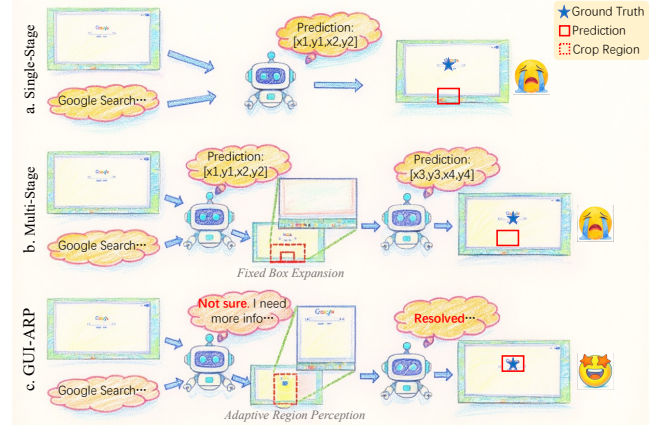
a. Single-Stage

Google Search···

Prediction: [x1,y1,x2,y2]

Ground Truth
Prediction
Crop Region

b. Multi-Stage

Google Search···

Prediction: [x1,y1,x2,y2]

Fixed Box Expansion

Prediction: [x3,y3,x4,y4]

c. GUI-ARP

Google Search···

Not sure. I need more info···

Adaptive Region Perception

Resolved···